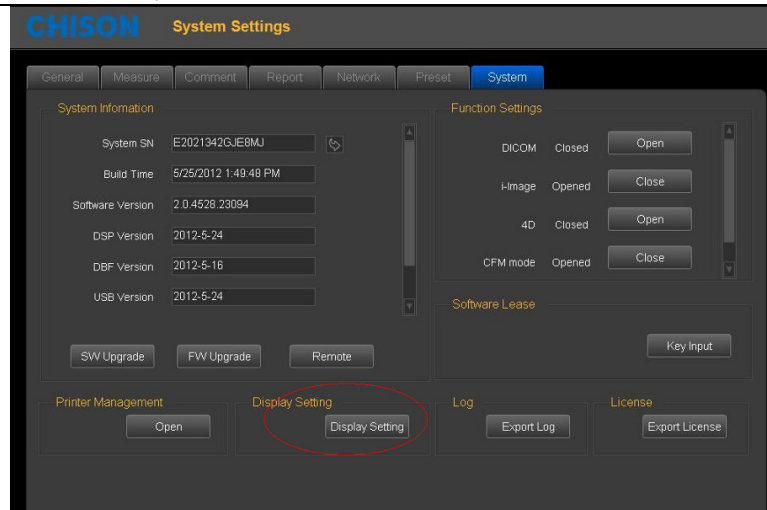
CHISON System Settings

General Measure Comment Report Network Preset System

System Infomation

System SN E2021342GJE8MJ

Build Time 5/25/2012 1:49:48 PM

Software Version 2.0.4528.23094

DSP Version 2012-5-24

DBF Version 2012-5-16

USB Version 2012-5-24

SW Upgrade FW Upgrade Remote

Function Settings

DICOM Closed Open

i-Image Opened Close

4D Closed Open

CFM mode Opened Close

Software Lease

Key Input

Printer Management

Open

Display Setting

Display Setting

Log

Export Log

License

Export License